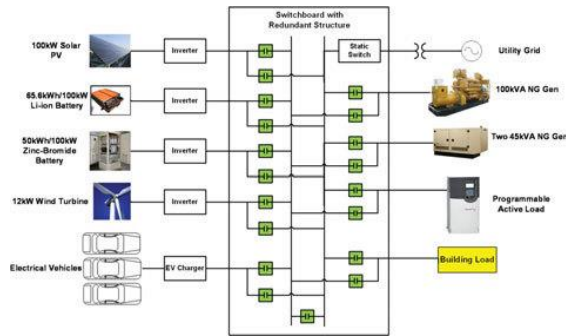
Switchboard with Redundant Structure

100kW Solar PV

Inverter

65.6kWh/100kW Li-ion Battery

Inverter

50kWh/100kW Zinc-Bromide Battery

Inverter

12kW Wind Turbine

Inverter

Electrical Vehicles

EV Charger

Static Switch

Utility Grid

100kVA NG Gen

Two 45kVA NG Gen

Programmable Active Load

Building Load